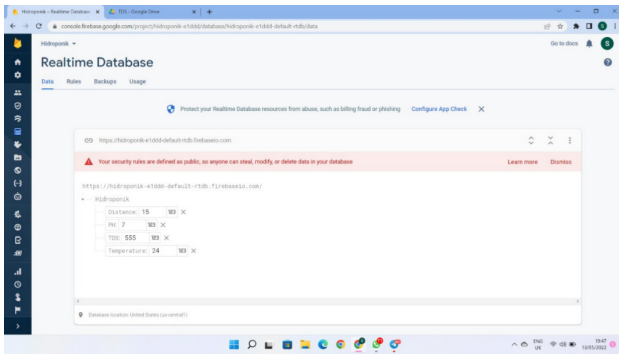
Hidroponik - Realtime Database
TDS - Google Drive
console.firebase.google.com/project/hidroponik-e1ddd/database/hidroponik-e1ddd-default-rtdb/data

Hidroponik
Go to docs
S

Realtime Database

Data Rules Backups Usage

Protect your Realtime Database resources from abuse, such as billing fraud or phishing Configure App Check

https://hidroponik-e1ddd-default-rtdb.firebaseio.com

Your security rules are defined as public, so anyone can steal, modify, or delete data in your database Learn more Dismiss

https://hidroponik-e1ddd-default-rtdb.firebaseio.com/

Hidroponik
Distance: 15 123
PH: 7 123
TDS: 555 123
Temperature: 24 123

Database location: United States (us-central1)

ENG UK 19:47 12/05/2022